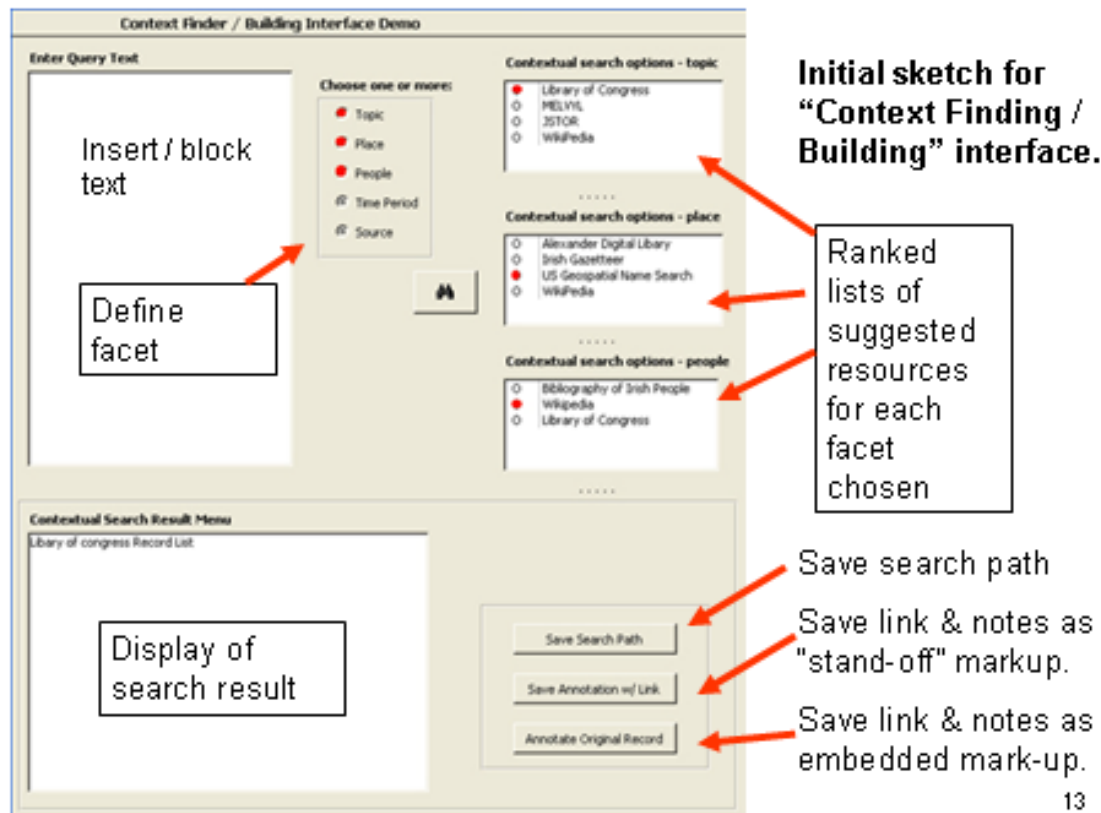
Context Finder / Building Interface Demo

Enter Query Text

Insert / block text

Choose one or more:

Topic
Place
People
Time Period
Source

Define facet

Contextual search options - topic

Library of Congress
MELVYL
JSTOR
WikiPedia

......

Contextual search options - place

Alexander Digital Libary
Irish Gazetteer
US Geospatial Name Search
WikiPedia

......

Contextual search options - people

Bibliography of Irish People
Wikipedia
Library of Congress

......

Initial sketch for "Context Finding / Building" interface.

Ranked lists of suggested resources for each facet chosen

Contextual Search Result Menu

Libary of congress Record List

Display of search result

Save Search Path

Save Annotation w/ Link

Annotate Original Record

Save search path

Save link & notes as "stand-off" markup.

Save link & notes as embedded mark-up.

13